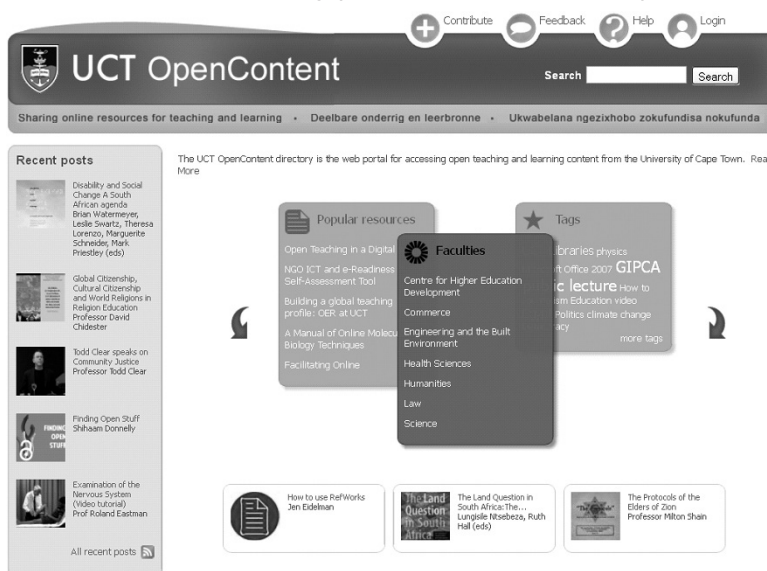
Contribute Feedback Help Login

UCT OpenContent

Search Search

Sharing online resources for teaching and learning · Deelbare onderrig en leerbronne · Ukwabelana ngezixhobo zokufundisa nokufunda

Recent posts

Disability and Social Change A South African agenda Brian Watermeyer, Leslie Swartz, Theresa Lorenzo, Marguerite Schneider, Mark Priestley (eds)

Global Citizenship, Cultural Citizenship and World Religions in Religion Education Professor David Chidester

Todd Clear speaks on Community Justice Professor Todd Clear

Finding Open Stuff Shihaam Donnelly

Examination of the Nervous System (Video tutorial) Prof Roland Eastman

All recent posts

The UCT OpenContent directory is the web portal for accessing open teaching and learning content from the University of Cape Town. Read More

Popular resources

Open Teaching in a Digital

NGO ICT and e-Readiness Self-Assessment Tool

Building a global teaching profile: OER at UCT

A Manual of Online Molecu Biology Techniques

Facilitating Online

Tags

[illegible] libraries physics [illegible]ft Office 2007 GIPCA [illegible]ic lecture How to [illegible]ism Education video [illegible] Politics climate change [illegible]acy

more tags

Faculties

Centre for Higher Education Development

Commerce

Engineering and the Built Environment

Health Sciences

Humanities

Law

Science

How to use RefWorks Jen Eidelman

The Land Question in South Africa: The... Lungisile Ntsebeza, Ruth Hall (eds)

The Protocols of the Elders of Zion Professor Milton Shain